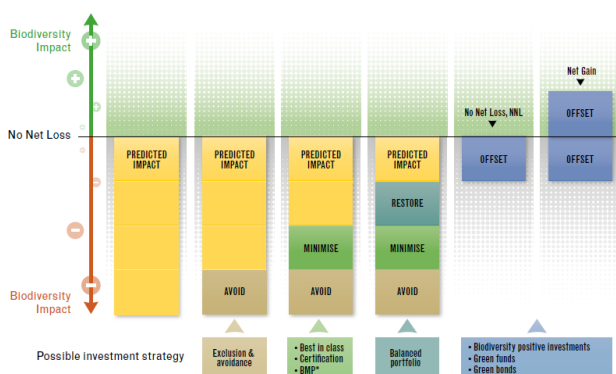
Biodiversity Impact

No Net Loss

Biodiversity Impact

PREDICTED IMPACT

PREDICTED IMPACT

AVOID

PREDICTED IMPACT

MINIMISE

AVOID

PREDICTED IMPACT

RESTORE

MINIMISE

AVOID

No Net Loss, NNL

OFFSET

Net Gain

OFFSET

OFFSET

Possible investment strategy

Exclusion & avoidance

• Best in class
• Certification
• BMP*

Balanced portfolio

• Biodiversity positive investments
• Green funds
• Green bonds